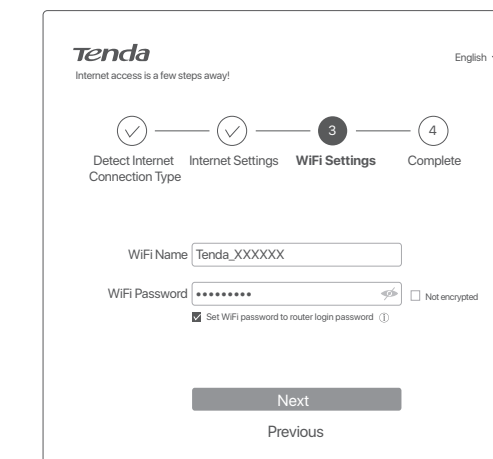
Tenda
Internet access is a few steps away!

English

3

4

Detect Internet Connection Type

Internet Settings

WiFi Settings

Complete

WiFi Name Tenda_XXXXXX

WiFi Password •••••••••

Not encrypted

Set WiFi password to router login password

Next

Previous